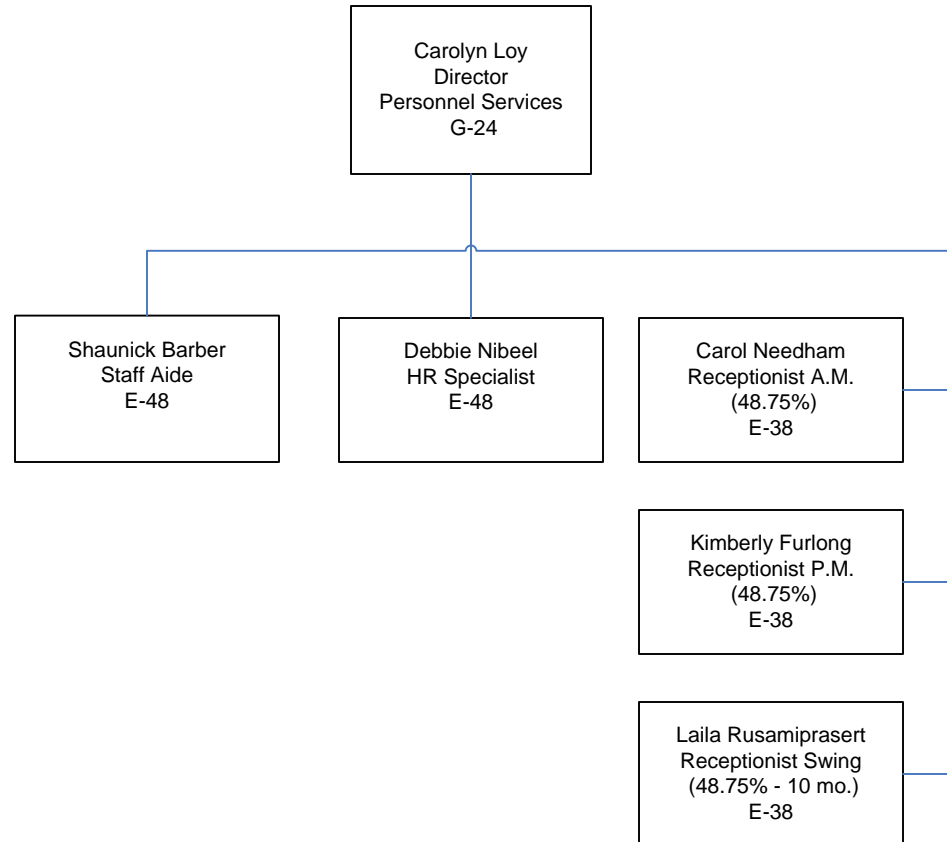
Carolyn Loy
Director
Personnel Services
G-24

Shaunick Barber
Staff Aide
E-48

Debbie Nibeel
HR Specialist
E-48

Carol Needham
Receptionist A.M.
(48.75%)
E-38

Kimberly Furlong
Receptionist P.M.
(48.75%)
E-38

Laila Rusamiprasert
Receptionist Swing
(48.75% - 10 mo.)
E-38